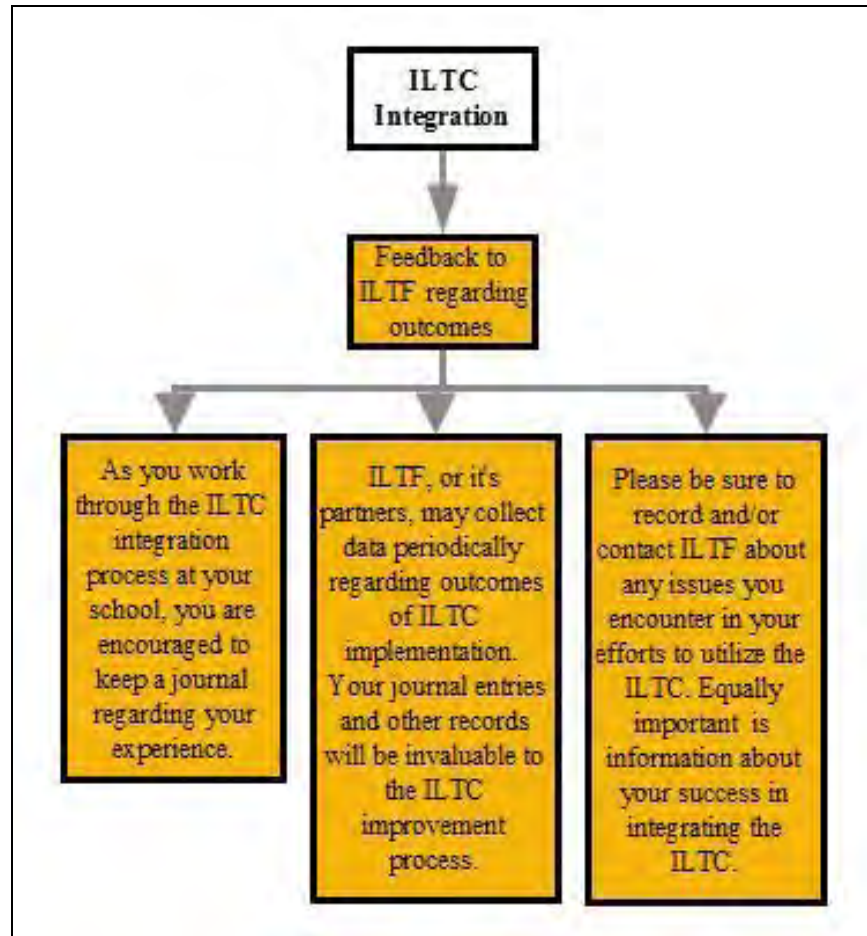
ILTC Integration

Feedback to ILTF regarding outcomes

As you work through the ILTC integration process at your school, you are encouraged to keep a journal regarding your experience.

ILTF, or it's partners, may collect data periodically regarding outcomes of ILTC implementation. Your journal entries and other records will be invaluable to the ILTC improvement process.

Please be sure to record and/or contact ILTF about any issues you encounter in your efforts to utilize the ILTC. Equally important is information about your success in integrating the ILTC.